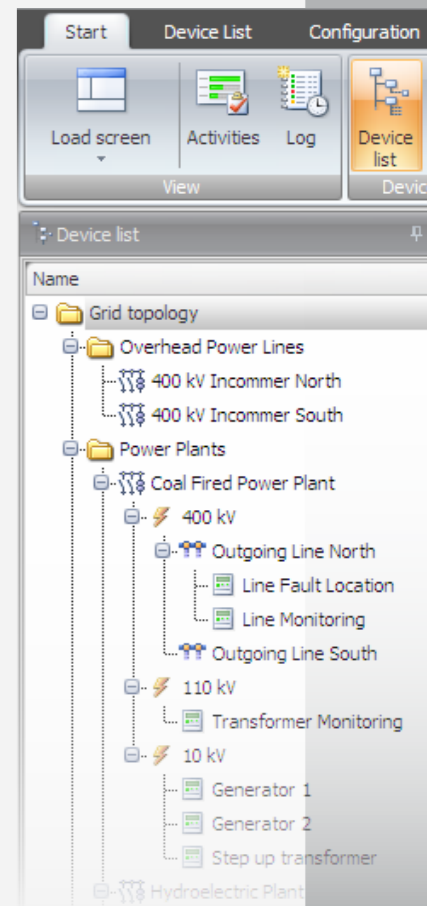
Start
Device List
Configuration

Load screen
Activities
Log
View
Device list
Devic

Device list

Name

Grid topology
Overhead Power Lines
400 kV Incommer North
400 kV Incommer South
Power Plants
Coal Fired Power Plant
400 kV
Outgoing Line North
Line Fault Location
Line Monitoring
Outgoing Line South
110 kV
Transformer Monitoring
10 kV
Generator 1
Generator 2
Step up transformer
Hydroelectric Plant